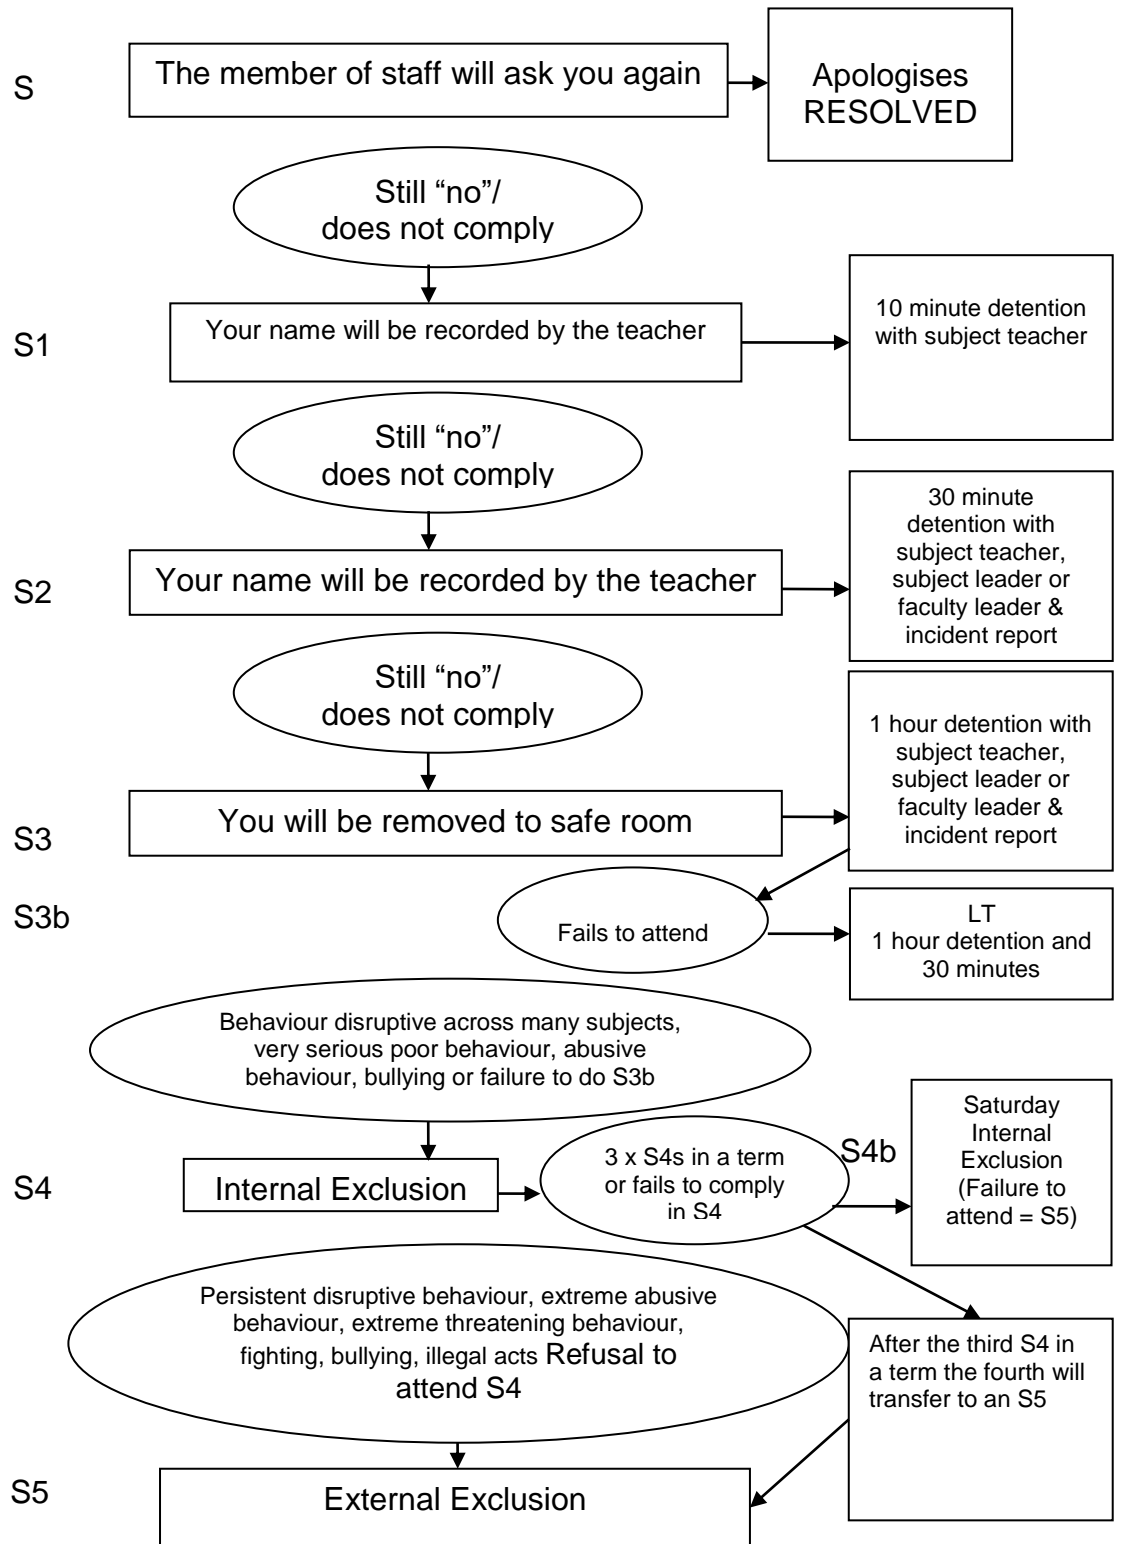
S

The member of staff will ask you again

Apologises
RESOLVED

Still "no"/
does not comply

S1

Your name will be recorded by the teacher

10 minute detention with subject teacher

Still "no"/
does not comply

S2

Your name will be recorded by the teacher

30 minute detention with subject teacher, subject leader or faculty leader & incident report

Still "no"/
does not comply

S3

You will be removed to safe room

1 hour detention with subject teacher, subject leader or faculty leader & incident report

S3b

Fails to attend

LT
1 hour detention and 30 minutes

Behaviour disruptive across many subjects, very serious poor behaviour, abusive behaviour, bullying or failure to do S3b

S4

Internal Exclusion

3 x S4s in a term or fails to comply in S4

S4b

Saturday Internal Exclusion (Failure to attend = S5)

Persistent disruptive behaviour, extreme abusive behaviour, extreme threatening behaviour, fighting, bullying, illegal acts Refusal to attend S4

After the third S4 in a term the fourth will transfer to an S5

S5

External Exclusion